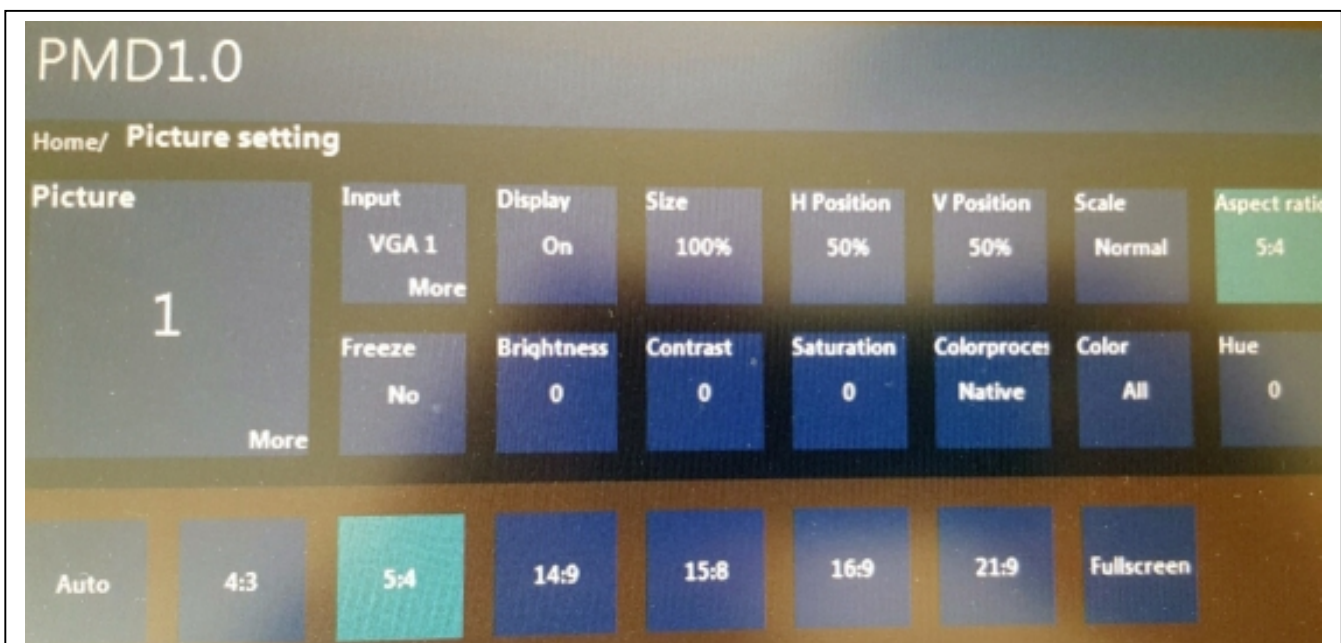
PMD1.0

Home/ Picture setting

Picture

1

More

Input
VGA 1
More

Display
On

Size
100%

H Position
50%

V Position
50%

Scale
Normal

Aspect rati
5:4

Freeze
No

Brightness
0

Contrast
0

Saturation
0

Colorproce
Native

Color
All

Hue
0

Auto

4:3

5:4

14:9

15:8

16:9

21:9

Fullscreen